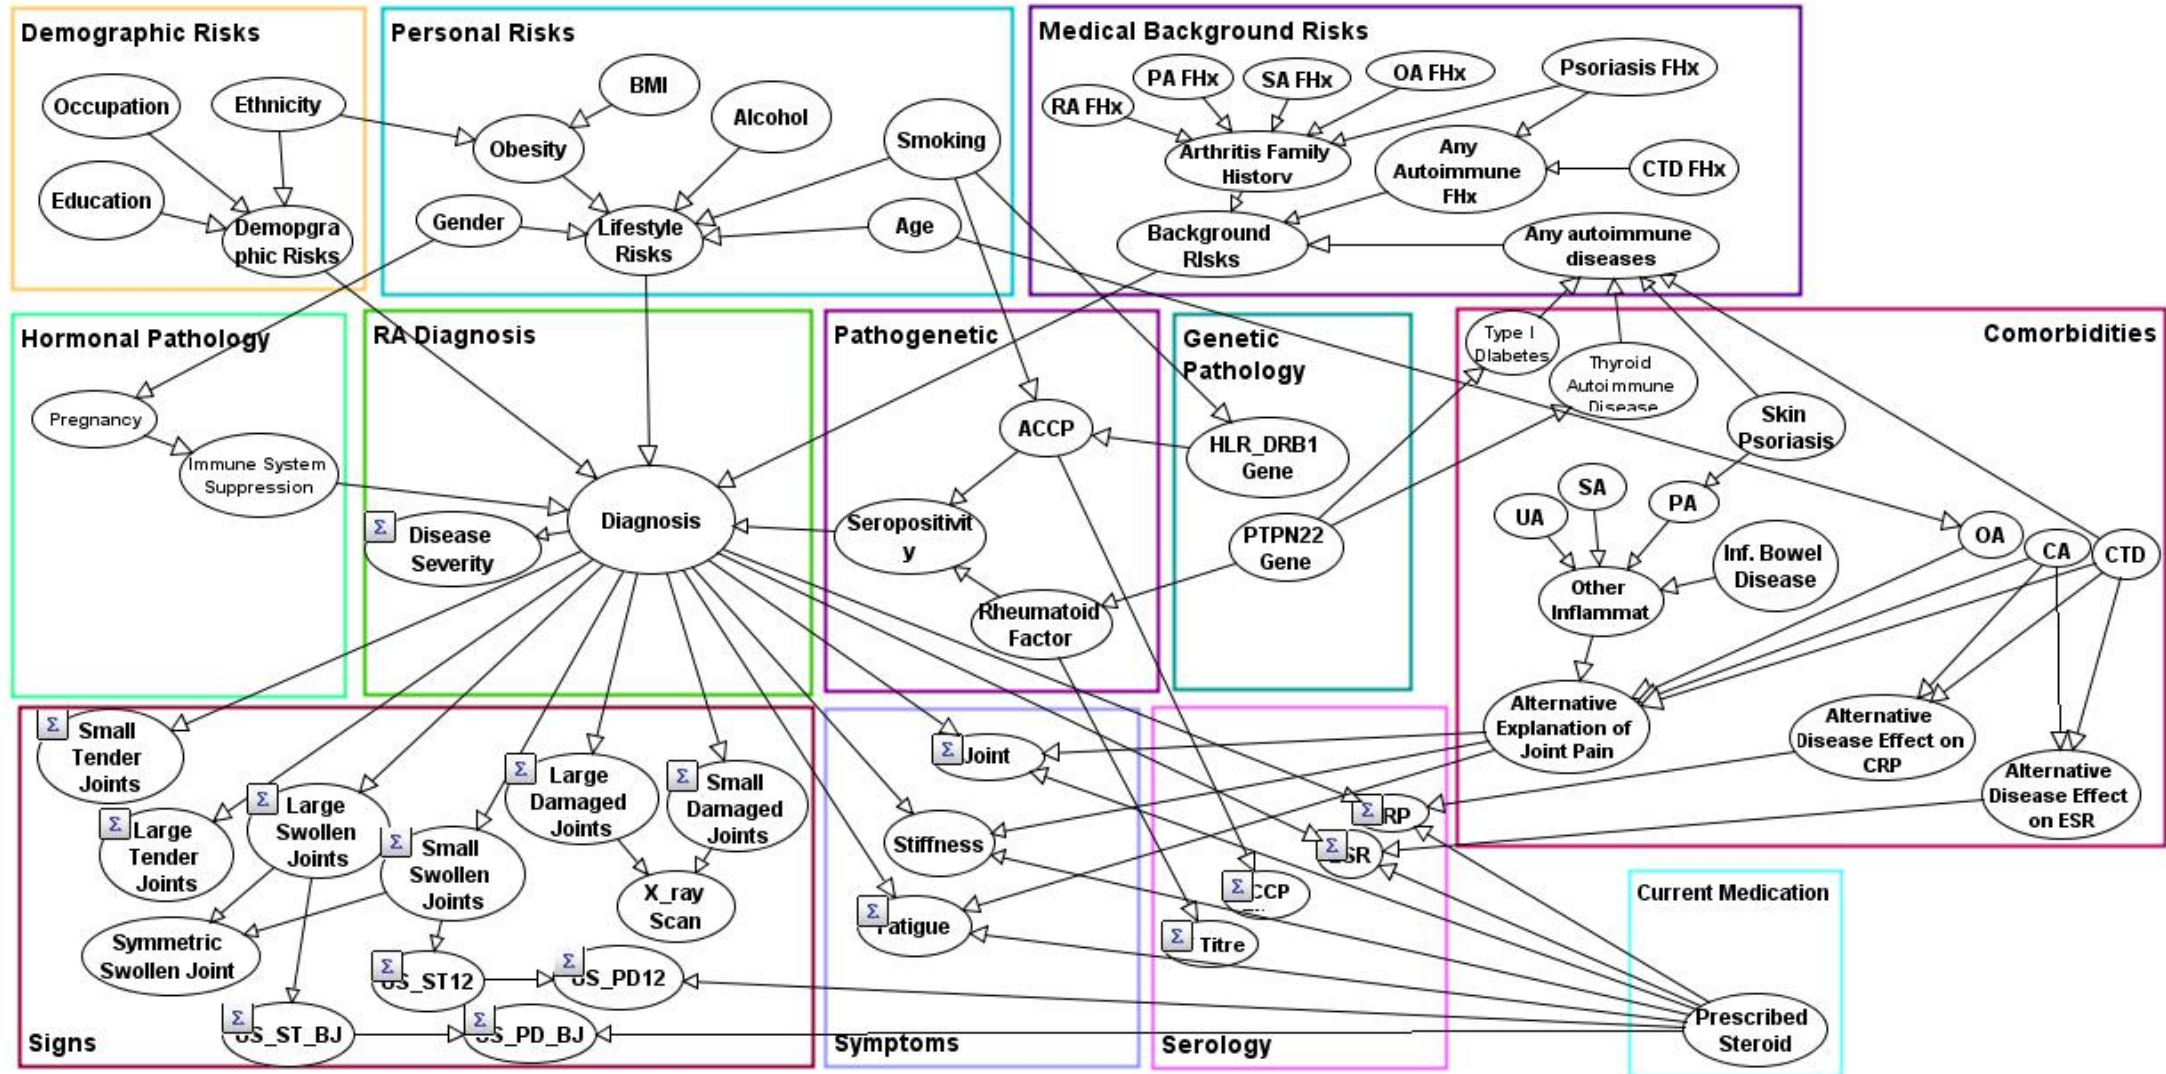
Demographic Risks

Occupation

Ethnicity

Education

Demopgraphic Risks

Personal Risks

BMI

Alcohol

Obesity

Smoking

Gender

Lifestyle Risks

Age

Medical Background Risks

PA FHx

SA FHx

OA FHx

Psoriasis FHx

RA FHx

Arthritis Family History

Any Autoimmune FHx

CTD FHx

Background Risks

Any autoimmune diseases

Hormonal Pathology

Pregnancy

Immune System Suppression

RA Diagnosis

Diagnosis

Disease Severity

Pathogenetic

ACCP

Seropositivity

Rheumatoid Factor

Genetic Pathology

HLR_DRB1 Gene

PTPN22 Gene

Comorbidities

Type I Diabetes

Thyroid Autoimmune Disease

Skin Psoriasis

UA

SA

PA

Inf. Bowel Disease

Other Inflammat

OA

CA

CTD

Alternative Explanation of Joint Pain

Alternative Disease Effect on CRP

Alternative Disease Effect on ESR

Small Tender Joints

Large Tender Joints

Large Swollen Joints

Small Swollen Joints

Large Damaged Joints

Small Damaged Joints

X_ray Scan

Symmetric Swollen Joint

US_ST12

US_PD12

US_ST_BJ

US_PD_BJ

Signs

Joint

Stiffness

Fatigue

Symptoms

CRP

ESR

CCP

Titre

Serology

Current Medication

Prescribed Steroid